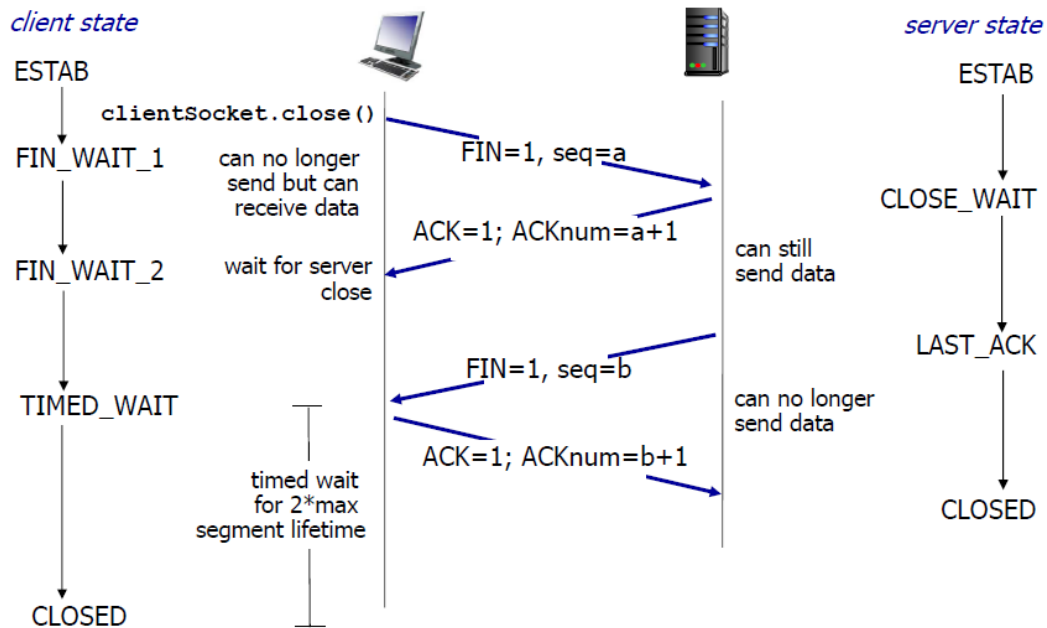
client state

server state

ESTAB

ESTAB

clientSocket.close()

FIN_WAIT_1

can no longer send but can receive data

FIN=1, seq=a

CLOSE_WAIT

ACK=1; ACKnum=a+1

can still send data

FIN_WAIT_2

wait for server close

LAST_ACK

FIN=1, seq=b

TIMED_WAIT

can no longer send data

ACK=1; ACKnum=b+1

timed wait for 2*max segment lifetime

CLOSED

CLOSED